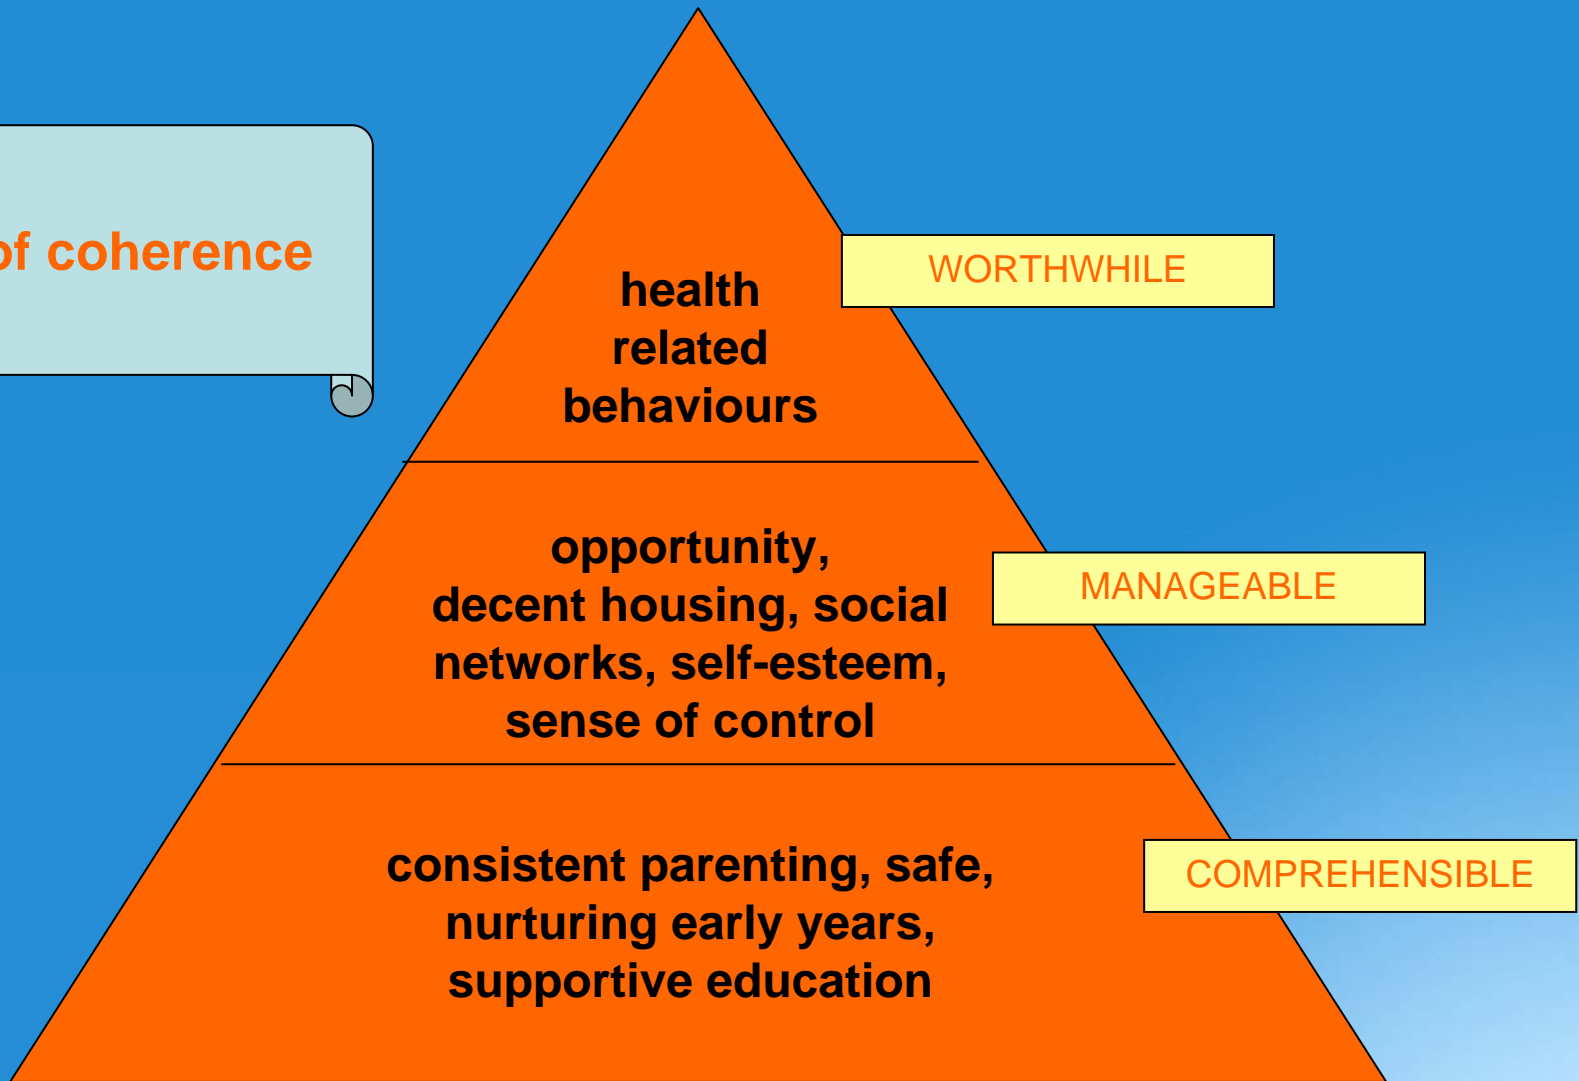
of coherence

health related behaviours

WORTHWHILE

opportunity, decent housing, social networks, self-esteem, sense of control

MANAGEABLE

consistent parenting, safe, nurturing early years, supportive education

COMPREHENSIBLE